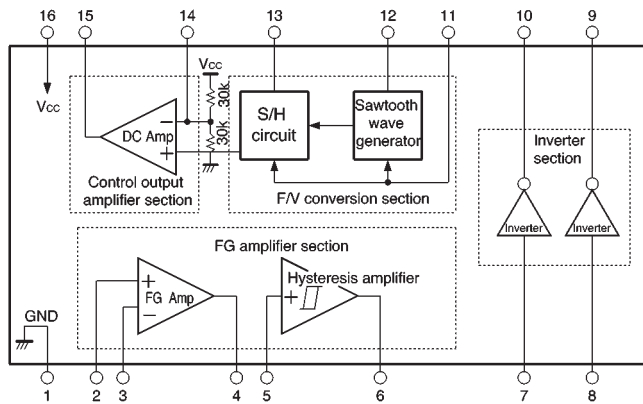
16
15
14
13
12
11
10
9

Vcc
Vcc
DC Amp
−
+
30k
30k
S/H circuit
Sawtooth wave generator
Control output amplifier section
F/V conversion section
Inverter section
Inverter
Inverter
FG amplifier section
+
FG Amp
−
Hysteresis amplifier
+
GND

1
2
3
4
5
6
7
8